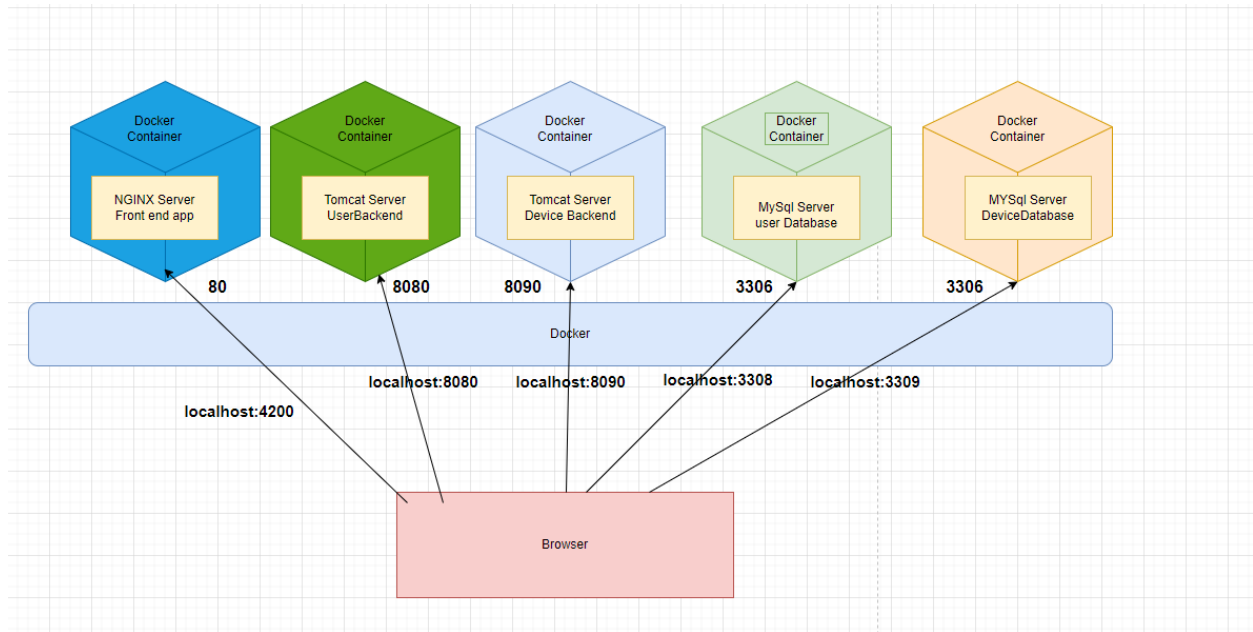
Docker Container

NGINX Server
Front end app

Docker Container

Tomcat Server
UserBackend

Docker Container

Tomcat Server
Device Backend

Docker Container

MySql Server
user Database

Docker Container

MYSql Server
DeviceDatabase

80

8080

8090

3306

3306

Docker

localhost:8080

localhost:8090

localhost:3308

localhost:3309

localhost:4200

Browser